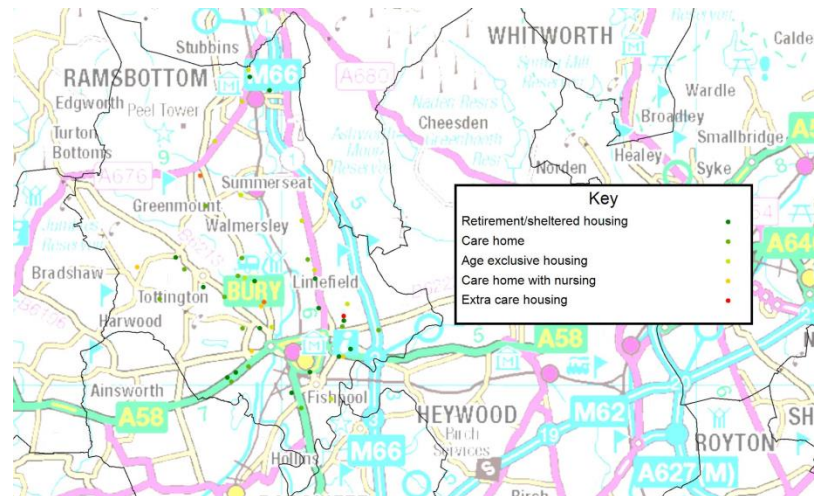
Key
Retirement/sheltered housing
Care home
Age exclusive housing
Care home with nursing
Extra care housing

RAMSBOTTOM
Stubbins
M66
A680
WHITWORTH
Calde
Edgworth
Peel Tower
Cheesden
Wardle
Broadley
Turton Bottoms
Healey
Smallbridge
9
A676
Norden
Syke
Summerseat
Greenmount
Walmersley
A6
Bradshaw
Tottington
BURY
Limefield
Harwood
A58
5
Ainsworth
A58
7
Fishpool
HEYWOOD
M62
M66
19
Birch Services
ROYTON
Hollins
A627(M)
Birch
SH